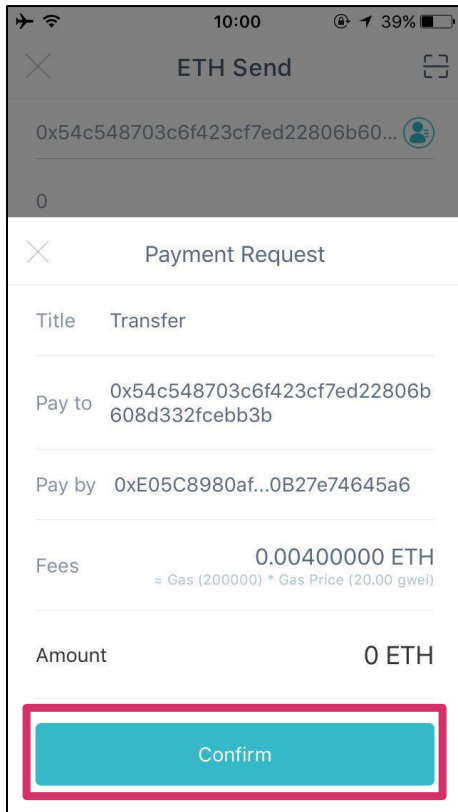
10:00

39%

ETH Send

0x54c548703c6f423cf7ed22806b60...

0

Payment Request

Title Transfer

Pay to 0x54c548703c6f423cf7ed22806b608d332fcebb3b

Pay by 0xE05C8980af...0B27e74645a6

Fees 0.00400000 ETH
≈ Gas (200000) * Gas Price (20.00 gwei)

Amount 0 ETH

Confirm